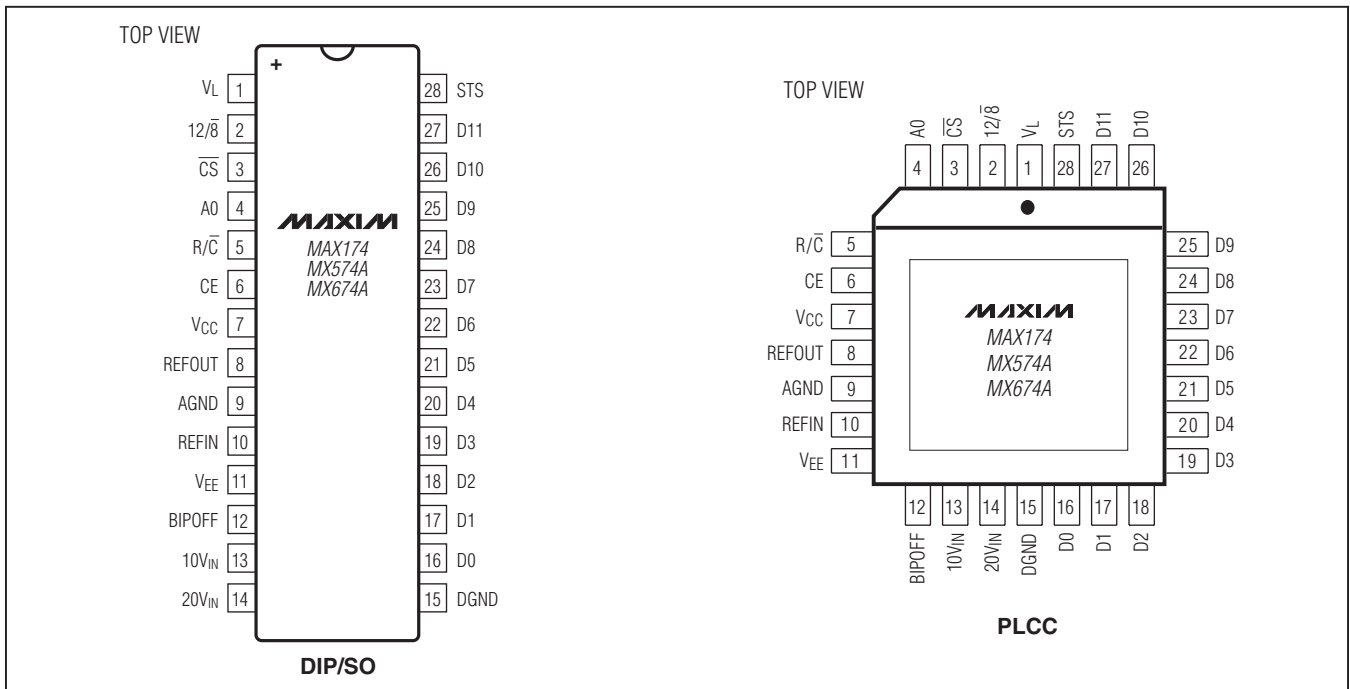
TOP VIEW

+

$V_L$ 1
$12/\overline{8}$ 2
$\overline{CS}$ 3
A0 4
$R/\overline{C}$ 5
CE 6
$V_{CC}$ 7
REFOUT 8
AGND 9
REFIN 10
$V_{EE}$ 11
BIPOFF 12
$10V_{IN}$ 13
$20V_{IN}$ 14

28 STS
27 D11
26 D10
25 D9
24 D8
23 D7
22 D6
21 D5
20 D4
19 D3
18 D2
17 D1
16 D0
15 DGND

MAXIM
MAX174
MX574A
MX674A

DIP/SO

TOP VIEW

A0 4
$\overline{CS}$ 3
$12/\overline{8}$ 2
$V_L$ 1
STS 28
D11 27
D10 26

$R/\overline{C}$ 5
CE 6
$V_{CC}$ 7
REFOUT 8
AGND 9
REFIN 10
$V_{EE}$ 11

25 D9
24 D8
23 D7
22 D6
21 D5
20 D4
19 D3

MAXIM
MAX174
MX574A
MX674A

12 BIPOFF
13 $10V_{IN}$
14 $20V_{IN}$
15 DGND
16 D0
17 D1
18 D2

PLCC